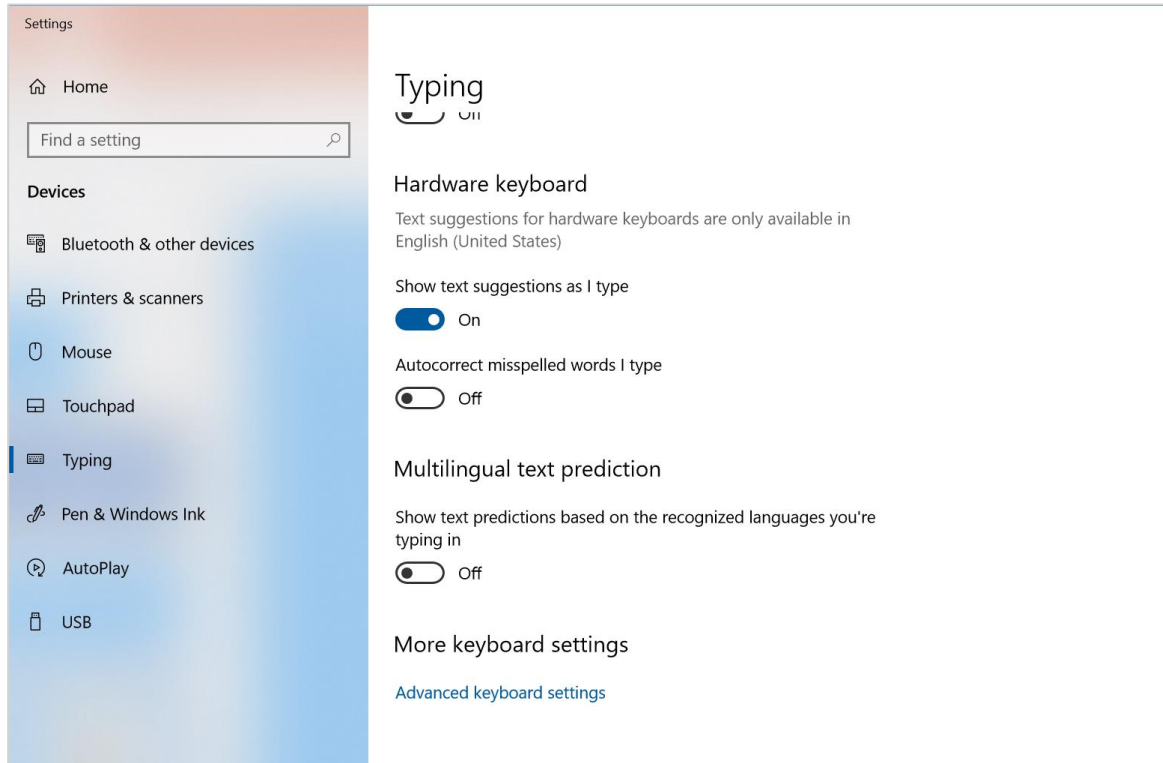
Settings

Home

Find a setting

Devices

Bluetooth & other devices

Printers & scanners

Mouse

Touchpad

Typing

Pen & Windows Ink

AutoPlay

USB

Typing

Off

Hardware keyboard

Text suggestions for hardware keyboards are only available in English (United States)

Show text suggestions as I type

On

Autocorrect misspelled words I type

Off

Multilingual text prediction

Show text predictions based on the recognized languages you're typing in

Off

More keyboard settings

Advanced keyboard settings